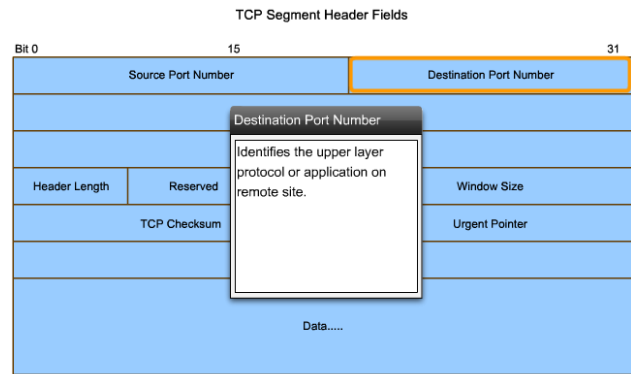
TCP Segment Header Fields

Bit 0

15

31

Source Port Number

Destination Port Number

Destination Port Number

Identifies the upper layer protocol or application on remote site.

Header Length

Reserved

Window Size

TCP Checksum

Urgent Pointer

Data.....